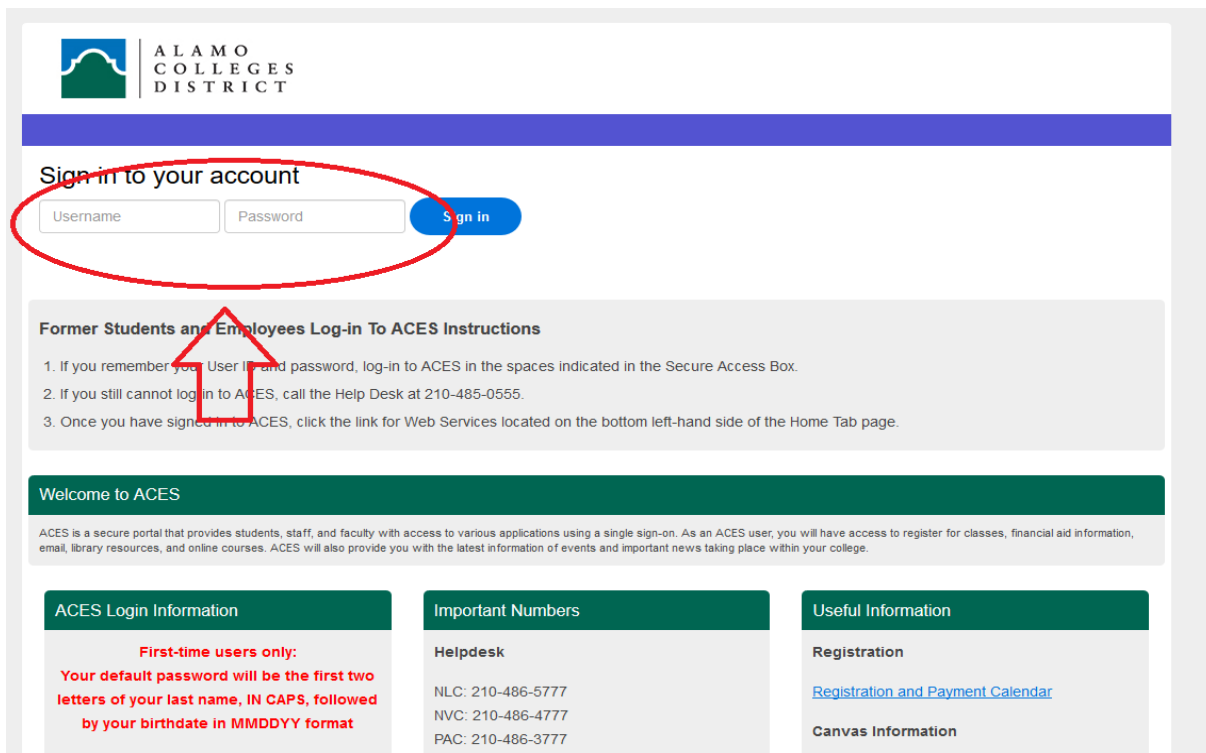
ALAMO COLLEGES DISTRICT

Sign in to your account

Username

Password

Sign in

Former Students and Employees Log-in To ACES Instructions

1. If you remember your User ID and password, log-in to ACES in the spaces indicated in the Secure Access Box.
2. If you still cannot log in to ACES, call the Help Desk at 210-485-0555.
3. Once you have signed in to ACES, click the link for Web Services located on the bottom left-hand side of the Home Tab page.

Welcome to ACES

ACES is a secure portal that provides students, staff, and faculty with access to various applications using a single sign-on. As an ACES user, you will have access to register for classes, financial aid information, email, library resources, and online courses. ACES will also provide you with the latest information of events and important news taking place within your college.

ACES Login Information

First-time users only: Your default password will be the first two letters of your last name, IN CAPS, followed by your birthdate in MMDDYY format

Important Numbers

Helpdesk

NLC: 210-486-5777
NVC: 210-486-4777
PAC: 210-486-3777

Useful Information

Registration

Registration and Payment Calendar

Canvas Information